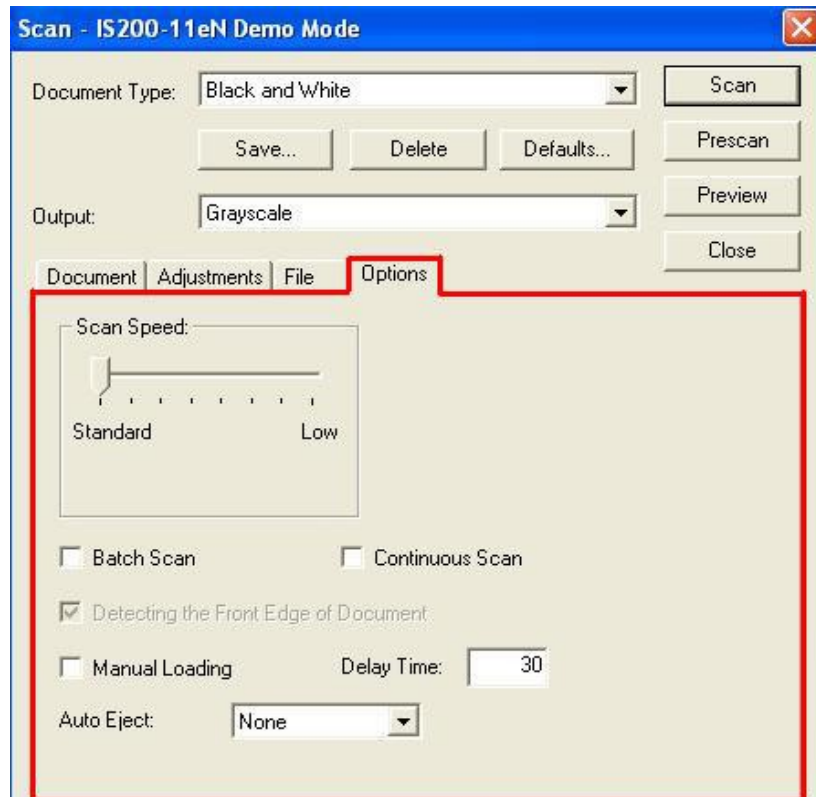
Scan - IS200-11eN Demo Mode

Document Type: Black and White

Scan

Save... Delete Defaults...

Prescan

Preview

Output: Grayscale

Close

Document | Adjustments | File | Options

Scan Speed:

Standard Low

Batch Scan

Continuous Scan

Detecting the Front Edge of Document

Manual Loading

Delay Time: 30

Auto Eject: None